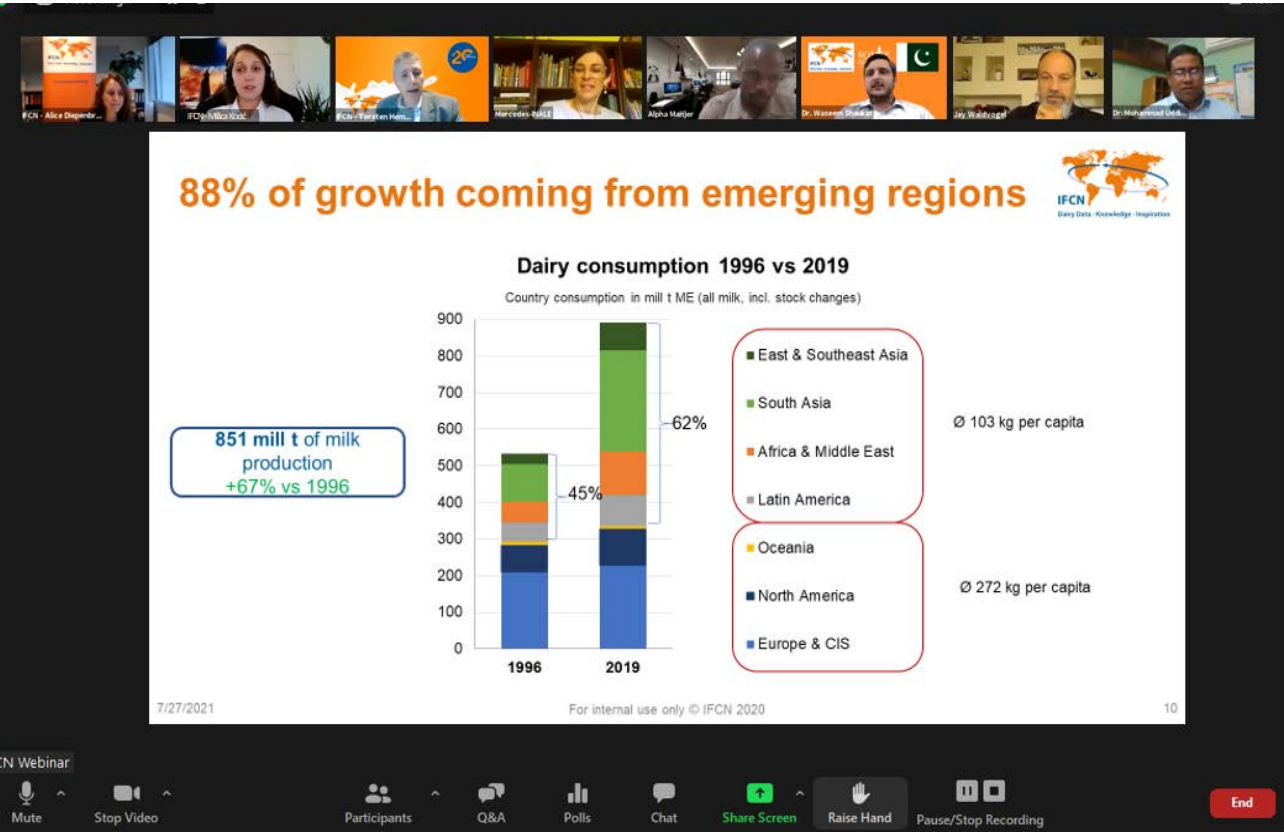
IFCN - Alice Diepenbr...

IFCN - Milica Kocic

IFCN - Torsten Hem...

Mercedes-INALE

Alpha Manjer

Dr. Waseem Shaukat

Jay Waldvogel

Dr. Mohammad Uddi...

88% of growth coming from emerging regions

IFCN
Dairy Data · Knowledge · Inspiration

Dairy consumption 1996 vs 2019

Country consumption in mill t ME (all milk, incl. stock changes)

900
800
700
600
500
400
300
200
100
0

1996
2019

45%
62%

851 mill t of milk production
+67% vs 1996

East & Southeast Asia
South Asia
Africa & Middle East
Latin America

Ø 103 kg per capita

Oceania
North America
Europe & CIS

Ø 272 kg per capita

7/27/2021

For internal use only © IFCN 2020

10

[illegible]CN Webinar

Mute
Stop Video
Participants
Q&A
Polls
Chat
Share Screen
Raise Hand
Pause/Stop Recording
End